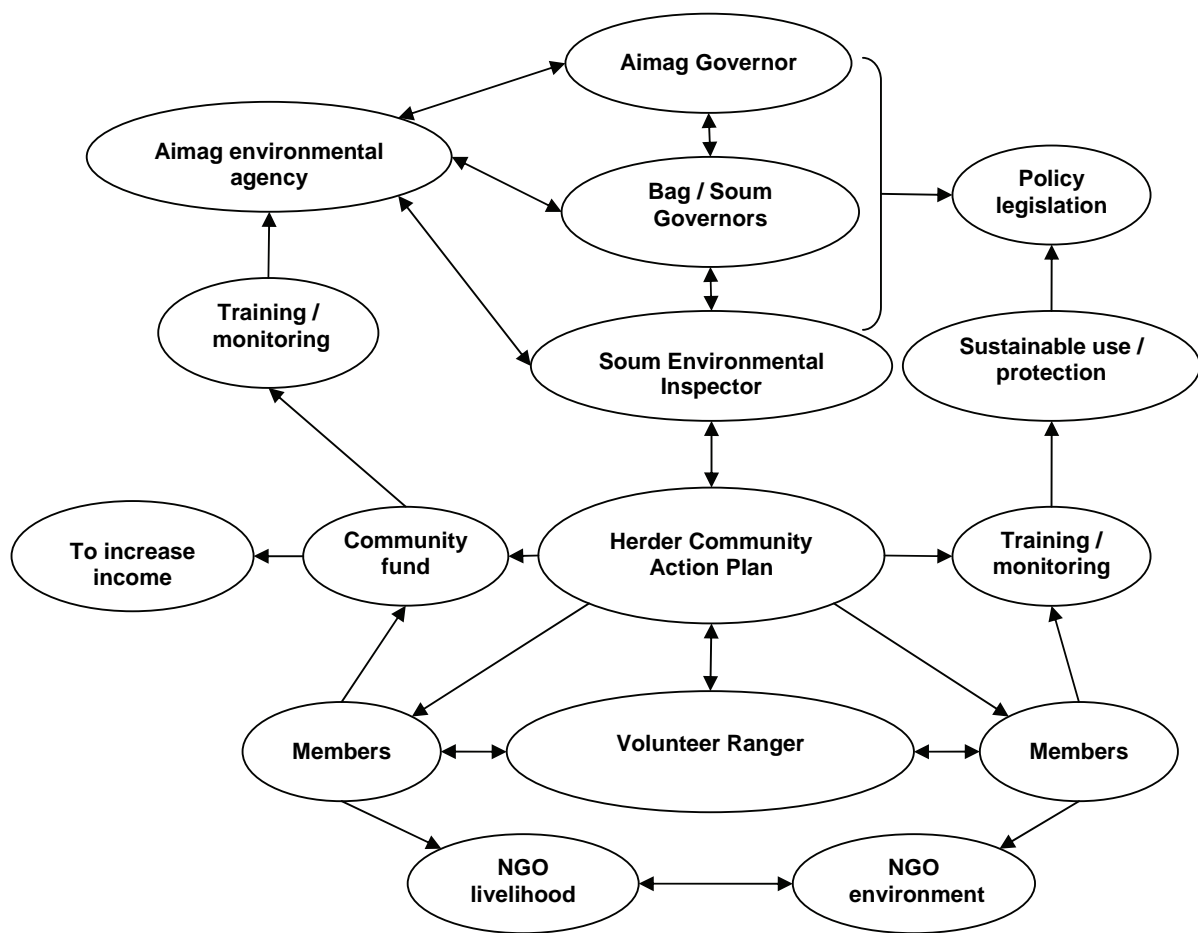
Aimag Governor

Aimag environmental agency

Bag / Soum Governors

Policy legislation

Training / monitoring

Soum Environmental Inspector

Sustainable use / protection

To increase income

Community fund

Herder Community Action Plan

Training / monitoring

Members

Volunteer Ranger

Members

NGO livelihood

NGO environment